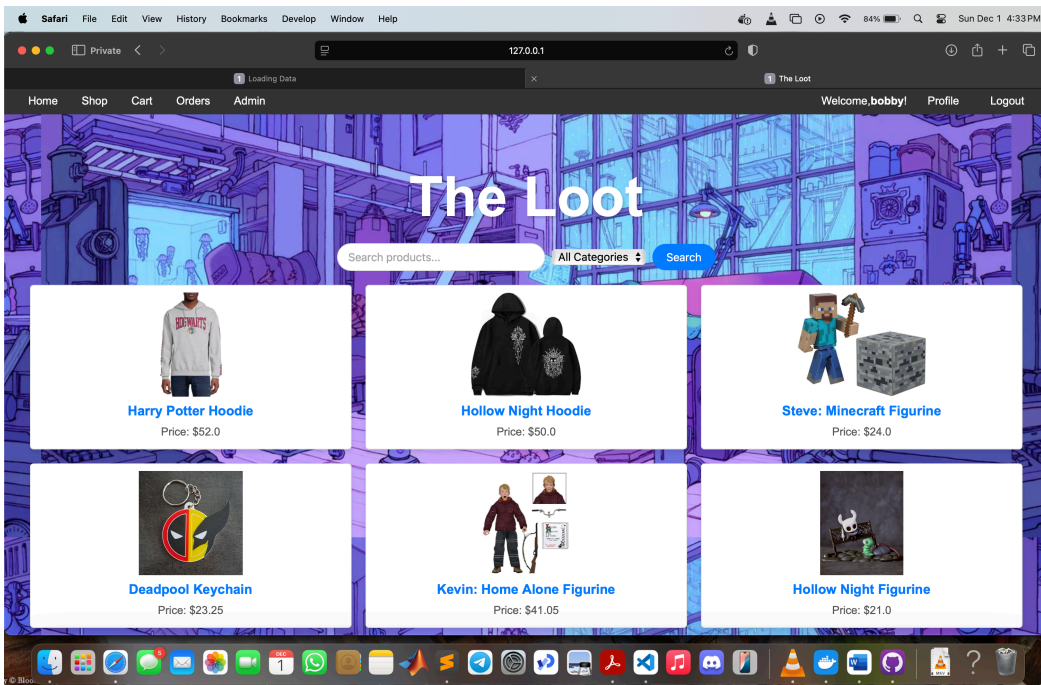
Safari File Edit View History Bookmarks Develop Window Help

84% Sun Dec 1 4:33 PM

Private

127.0.0.1

Loading Data

The Loot

Home Shop Cart Orders Admin

Welcome,bobby! Profile Logout

The Loot

Search products...

All Categories

Search

HOGWARTS

Harry Potter Hoodie

Price: $52.0

Hollow Night Hoodie

Price: $50.0

Steve: Minecraft Figurine

Price: $24.0

Deadpool Keychain

Price: $23.25

Kevin: Home Alone Figurine

Price: $41.05

Hollow Night Figurine

Price: $21.0

5

DEC 1